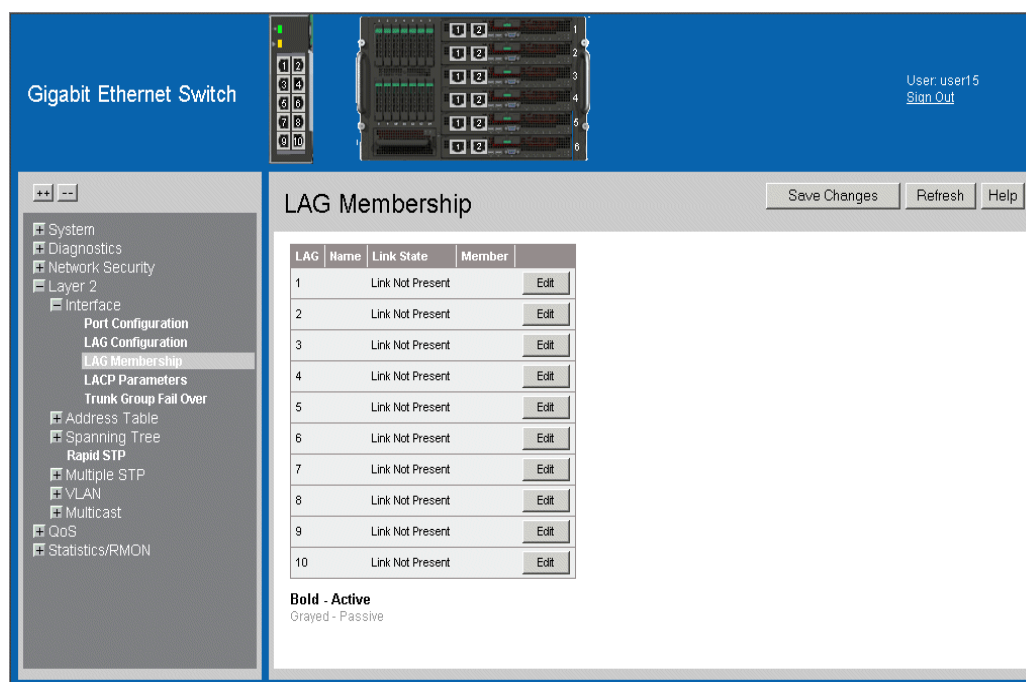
Gigabit Ethernet Switch

1 2
3 4
5 6
7 8
9 10

1 2 1
1 2 2
1 2 3
1 2 4
1 2 5
1 2 6

User: user15
Sign Out

++ --

System
Diagnostics
Network Security
Layer 2
Interface
Port Configuration
LAG Configuration
LAG Membership
LACP Parameters
Trunk Group Fail Over
Address Table
Spanning Tree
Rapid STP
Multiple STP
VLAN
Multicast
QoS
Statistics/RMON

LAG Membership

Save Changes | Refresh | Help

| LAG | Name | Link State | Member | |
|---|---|---|---|---|
| 1 | | Link Not Present | | Edit |
| 2 | | Link Not Present | | Edit |
| 3 | | Link Not Present | | Edit |
| 4 | | Link Not Present | | Edit |
| 5 | | Link Not Present | | Edit |
| 6 | | Link Not Present | | Edit |
| 7 | | Link Not Present | | Edit |
| 8 | | Link Not Present | | Edit |
| 9 | | Link Not Present | | Edit |
| 10 | | Link Not Present | | Edit |

Bold - Active
Grayed - Passive